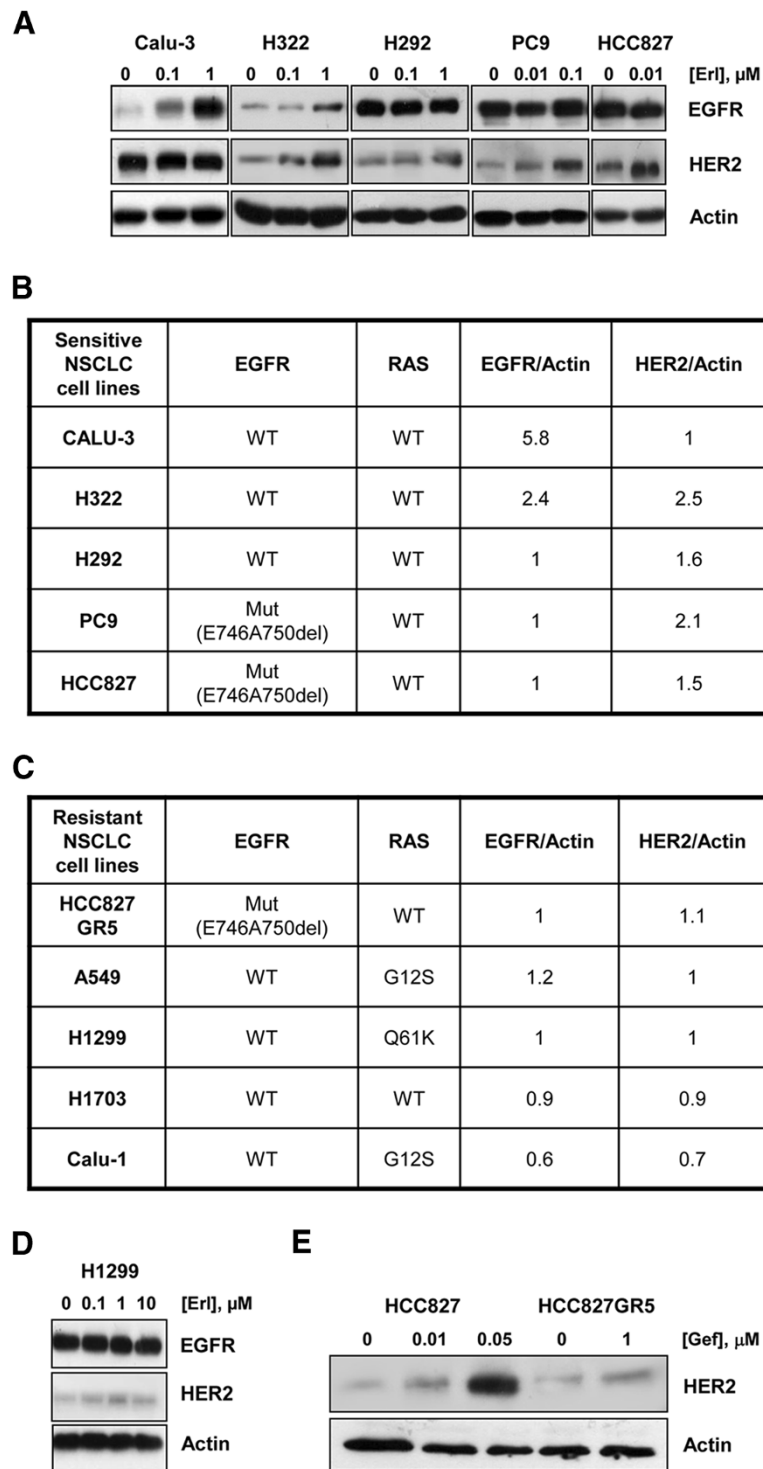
A

Calu-3 H322 H292 PC9 HCC827

0 0.1 1 0 0.1 1 0 0.1 1 0 0.01 0.1 0 0.01 [Erl], μM

EGFR

HER2

Actin

B

| Sensitive NSCLC cell lines | EGFR | RAS | EGFR/Actin | HER2/Actin |
|---|---|---|---|---|
| CALU-3 | WT | WT | 5.8 | 1 |
| H322 | WT | WT | 2.4 | 2.5 |
| H292 | WT | WT | 1 | 1.6 |
| PC9 | Mut (E746A750del) | WT | 1 | 2.1 |
| HCC827 | Mut (E746A750del) | WT | 1 | 1.5 |

C

| Resistant NSCLC cell lines | EGFR | RAS | EGFR/Actin | HER2/Actin |
|---|---|---|---|---|
| HCC827 GR5 | Mut (E746A750del) | WT | 1 | 1.1 |
| A549 | WT | G12S | 1.2 | 1 |
| H1299 | WT | Q61K | 1 | 1 |
| H1703 | WT | WT | 0.9 | 0.9 |
| Calu-1 | WT | G12S | 0.6 | 0.7 |

D

H1299

0 0.1 1 10 [Erl], μM

EGFR

HER2

Actin

E

HCC827 HCC827GR5

0 0.01 0.05 0 1 [Gef], μM

HER2

Actin